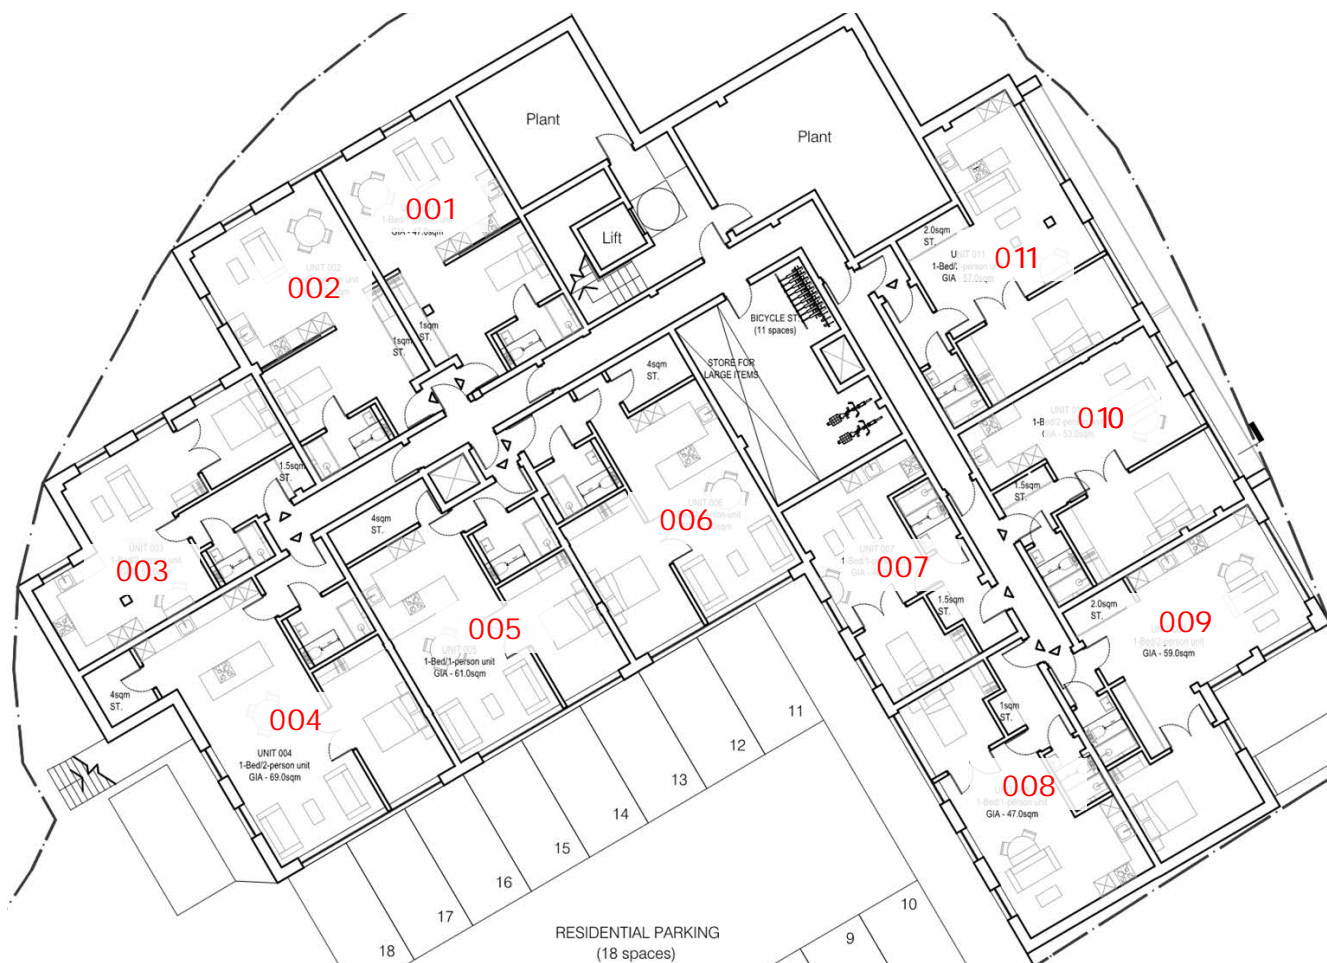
Plant

Plant

001
1-Bed/
GIA - 47.0sqm

Lift

002
UNIT 002

1sqm
ST.

1sqm
ST.

BICYCLE ST
(11 spaces)

STORE FOR
LARGE ITEMS

2.0sqm
ST.

UNIT 011
1-Bed/2-person unit
GIA - 57.0sqm
011

4sqm
ST.

010
1-B
GIA - 53.0sqm

1.5sqm
ST.

1.5sqm
ST.

003
UNIT 003
1-Bed

4sqm
ST.

006
UNIT 006

007
UNIT 007
1-Bed
GIA

1.5sqm
ST.

005
UNIT 005
1-Bed/1-person unit
GIA - 61.0sqm

2.0sqm
ST.

009
1-Bed/2-person unit
GIA - 59.0sqm

4sqm
ST.

004
UNIT 004
1-Bed/2-person unit
GIA - 69.0sqm

1sqm
ST.

008
1-Bed/1-person unit
GIA - 47.0sqm

11
12
13
14
15
16
17
18
10
9

RESIDENTIAL PARKING
(18 spaces)